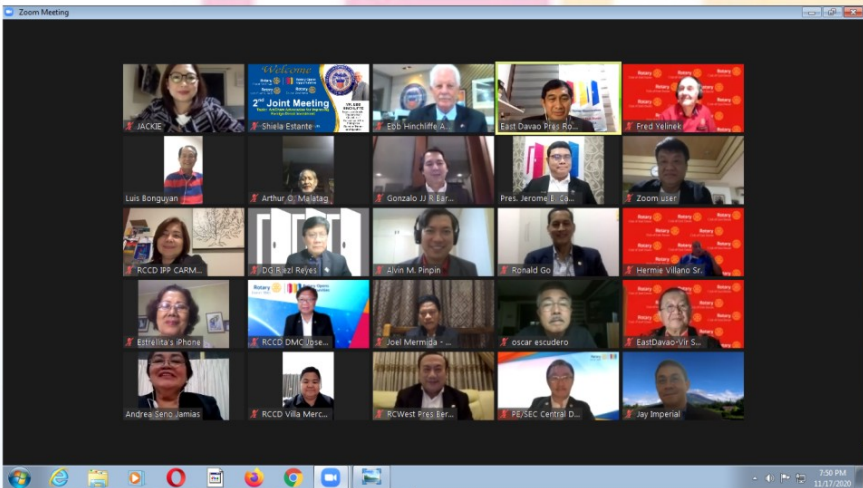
Zoom Meeting

Welcome
2nd Joint Meeting

JACKIE
Shiela Estante
Ebb Hinchliffe A...
East Davao Pres Ro...
Fred Yelinek
Luis Bonguyan
Arthur O. Malatag
Gonzalo JJ R Bar...
Pres. Jerome E. Ca...
Zoom user
RCCD IPP CARM...
DG Riezl Reyes
Alvin M. Pinpin
Ronald Go
Hermie Villano Sr.
Estrellita's iPhone
RCCD DMC Upse...
Joel Mermida - ...
oscar escudero
EastDavao-Vir S...
Andrea Seno Jamias
RCCD Villa Merc...
RCWest Pres Ber...
FE/SEC Central D...
Jay Imperial

7:50 PM
11/17/2020